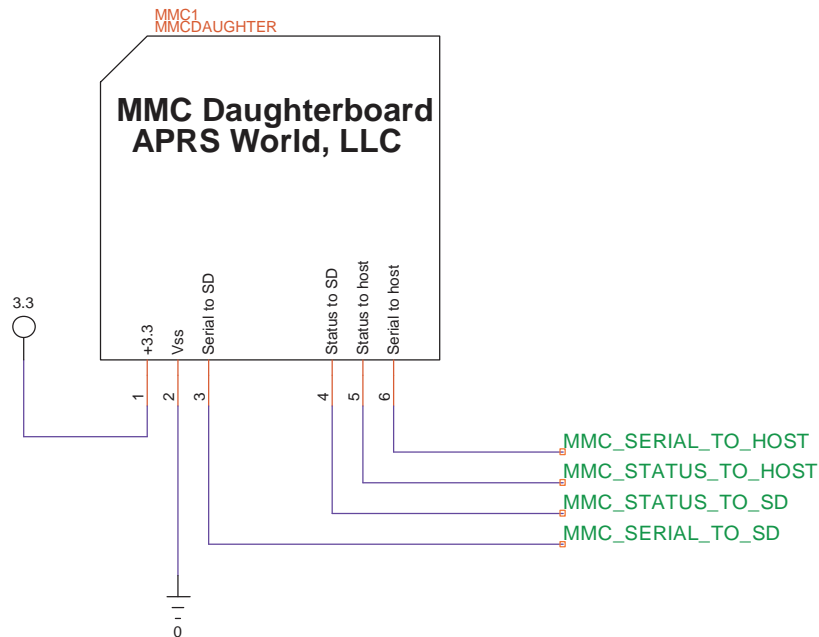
MMC1
MMCDAUGHTER

MMC Daughterboard
APRS World, LLC

3.3

+3.3
Vss
Serial to SD
Status to SD
Status to host
Serial to host

1
2
3
4
5
6

MMC_SERIAL_TO_HOST
MMC_STATUS_TO_HOST
MMC_STATUS_TO_SD
MMC_SERIAL_TO_SD

0